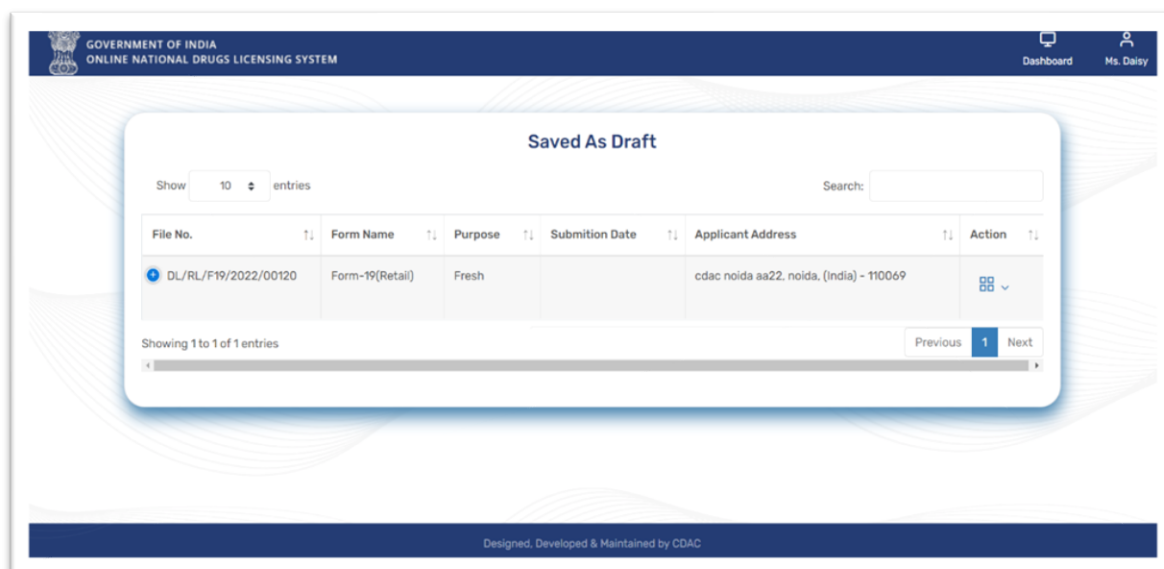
GOVERNMENT OF INDIA
ONLINE NATIONAL DRUGS LICENSING SYSTEM

Dashboard

Ms. Daisy

Saved As Draft

Show 10 entries

Search:

| File No. | Form Name | Purpose | Submition Date | Applicant Address | Action |
|---|---|---|---|---|---|
| DL/RL/F19/2022/00120 | Form-19(Retail) | Fresh | | cdac noida aa22, noida, (India) - 110069 | |

Showing 1 to 1 of 1 entries

Previous 1 Next

Designed, Developed & Maintained by CDAC